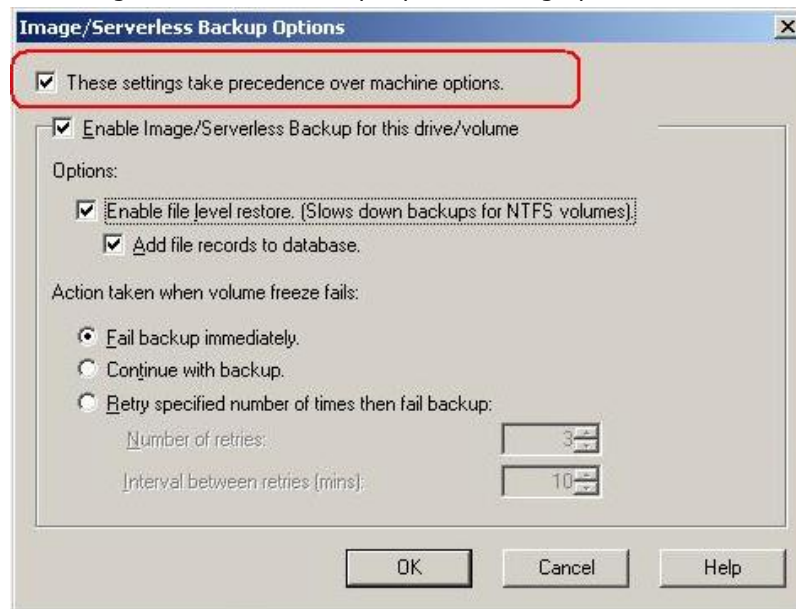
Image/Serverless Backup Options

These settings take precedence over machine options.

Enable Image/Serverless Backup for this drive/volume

Options:

Enable file level restore. (Slows down backups for NTFS volumes).

Add file records to database.

Action taken when volume freeze fails:

Fail backup immediately.

Continue with backup.

Retry specified number of times then fail backup:

Number of retries: 3

Interval between retries (mins): 10

OK
Cancel
Help